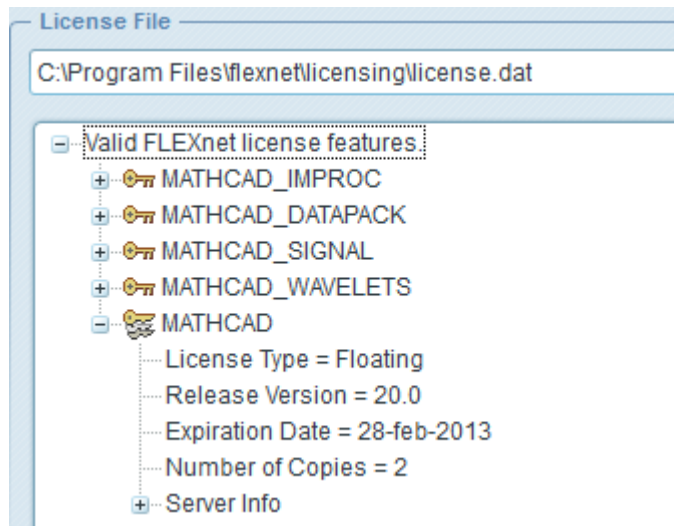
License File

C:\Program Files\flexnet\licensing\license.dat

Valid FLEXnet license features.
MATHCAD_IMPROC
MATHCAD_DATAPACK
MATHCAD_SIGNAL
MATHCAD_WAVELETS
MATHCAD
License Type = Floating
Release Version = 20.0
Expiration Date = 28-feb-2013
Number of Copies = 2
Server Info